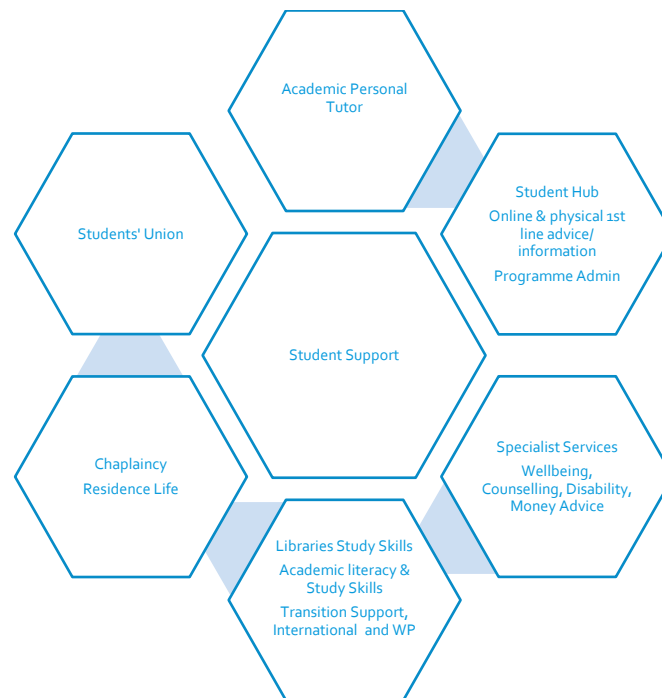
Academic Personal Tutor

Students' Union

Student Hub

Online & physical 1st line advice/ information

Programme Admin

Student Support

Chaplaincy

Residence Life

Specialist Services

Wellbeing, Counselling, Disability, Money Advice

Libraries Study Skills

Academic literacy & Study Skills

Transition Support, International and WP